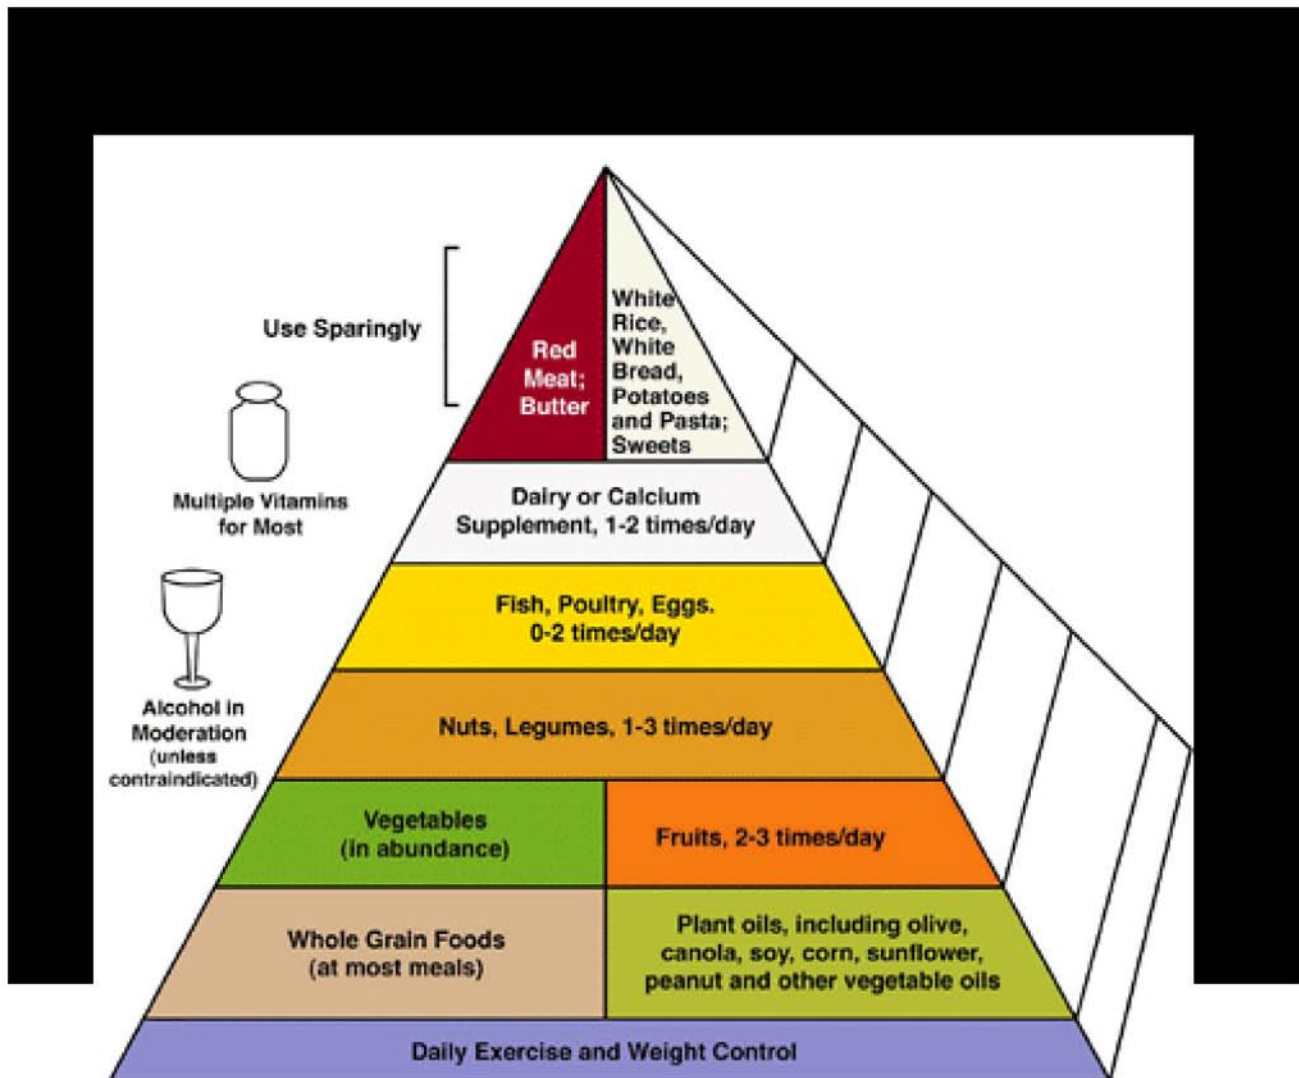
Use Sparingly

Red Meat; Butter

White Rice, White Bread, Potatoes and Pasta; Sweets

Multiple Vitamins for Most

Dairy or Calcium Supplement, 1-2 times/day

Fish, Poultry, Eggs. 0-2 times/day

Alcohol in Moderation (unless contraindicated)

Nuts, Legumes, 1-3 times/day

Vegetables (in abundance)

Fruits, 2-3 times/day

Whole Grain Foods (at most meals)

Plant oils, including olive, canola, soy, corn, sunflower, peanut and other vegetable oils

Daily Exercise and Weight Control